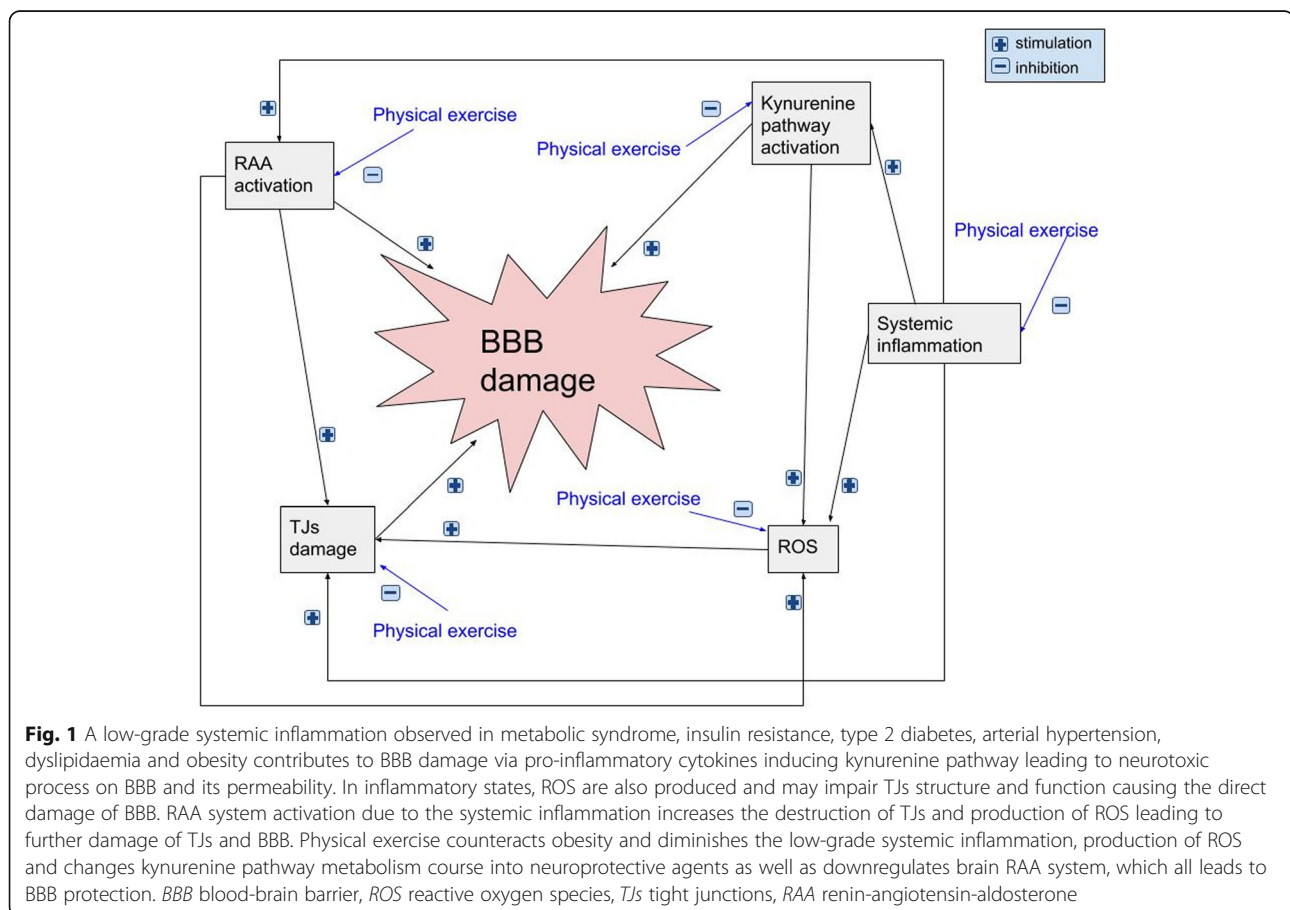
stimulation
inhibition

Physical exercise

RAA activation

Physical exercise

Kynurenine pathway activation

Physical exercise

BBB damage

Systemic inflammation

Physical exercise

TJs damage

ROS

Physical exercise

**Fig. 1** A low-grade systemic inflammation observed in metabolic syndrome, insulin resistance, type 2 diabetes, arterial hypertension, dyslipidaemia and obesity contributes to BBB damage via pro-inflammatory cytokines inducing kynurenine pathway leading to neurotoxic process on BBB and its permeability. In inflammatory states, ROS are also produced and may impair TJs structure and function causing the direct damage of BBB. RAA system activation due to the systemic inflammation increases the destruction of TJs and production of ROS leading to further damage of TJs and BBB. Physical exercise counteracts obesity and diminishes the low-grade systemic inflammation, production of ROS and changes kynurenine pathway metabolism course into neuroprotective agents as well as downregulates brain RAA system, which all leads to BBB protection. *BBB* blood-brain barrier, *ROS* reactive oxygen species, *TJs* tight junctions, *RAA* renin-angiotensin-aldosterone